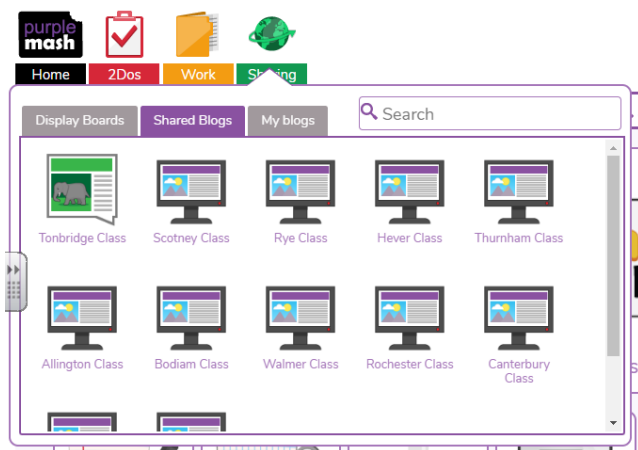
purple mash

Home
2Dos
Work
Sharing

Display Boards
Shared Blogs
My blogs
Search

Tonbridge Class
Scotney Class
Rye Class
Hever Class
Thurnham Class
Allington Class
Bodiam Class
Walmer Class
Rochester Class
Canterbury Class